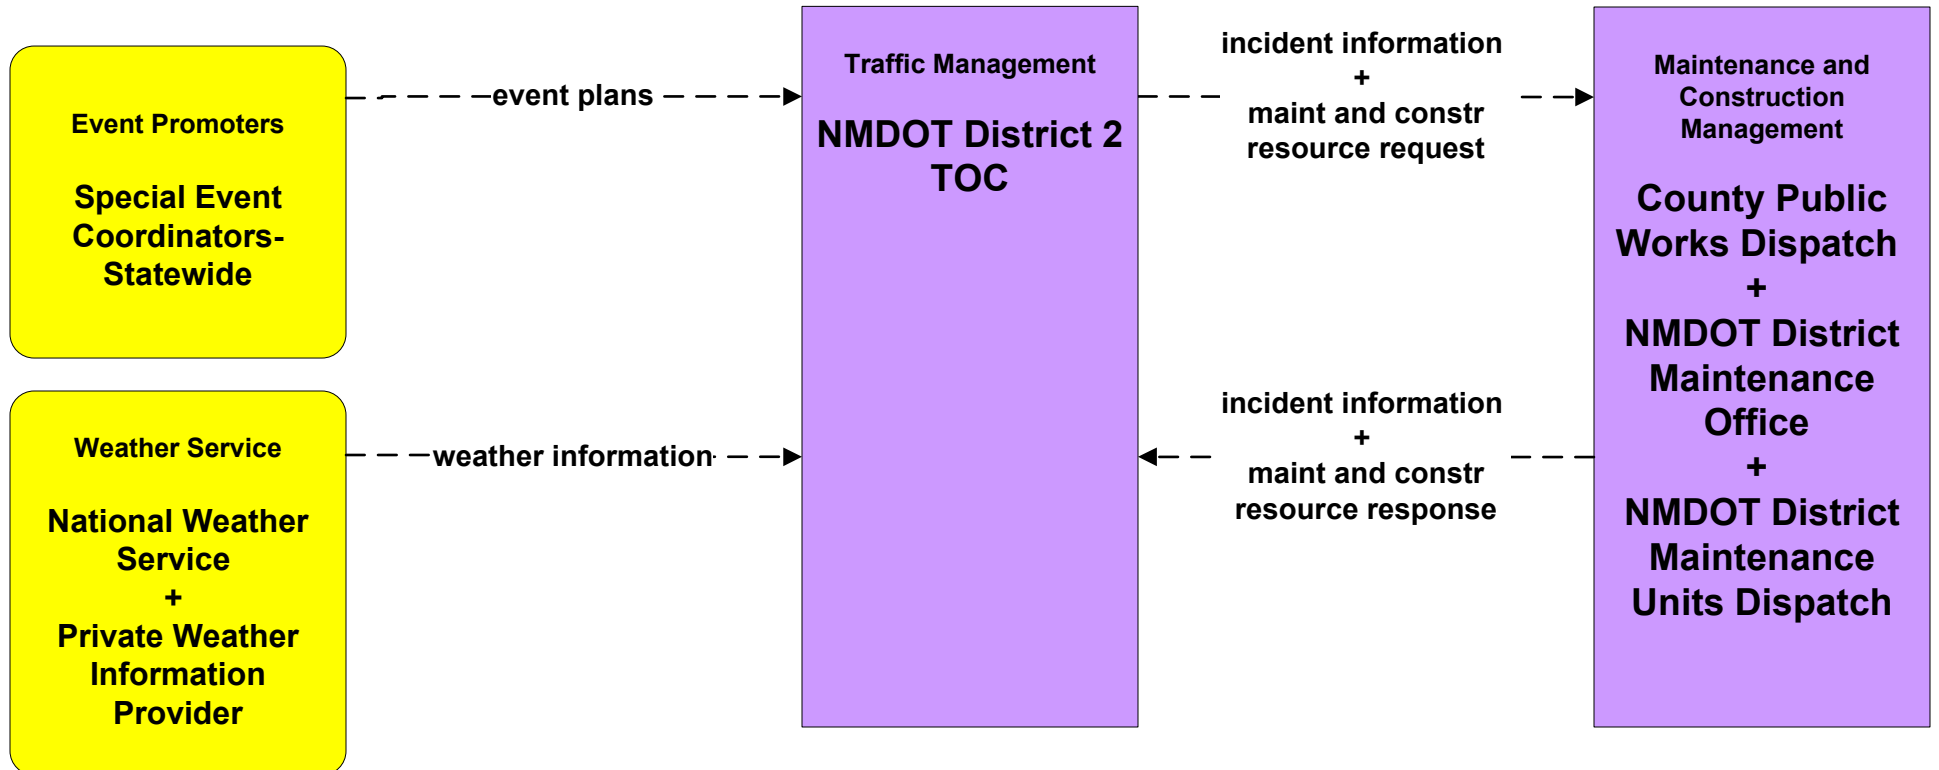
Event Promoters

Special Event Coordinators-Statewide

event plans

Traffic Management

NMDOT District 2 TOC

incident information
+
maint and constr resource request

Maintenance and Construction Management

County Public Works Dispatch
+
NMDOT District Maintenance Office
+
NMDOT District Maintenance Units Dispatch

Weather Service

National Weather Service
+
Private Weather Information Provider

weather information

incident information
+
maint and constr resource response